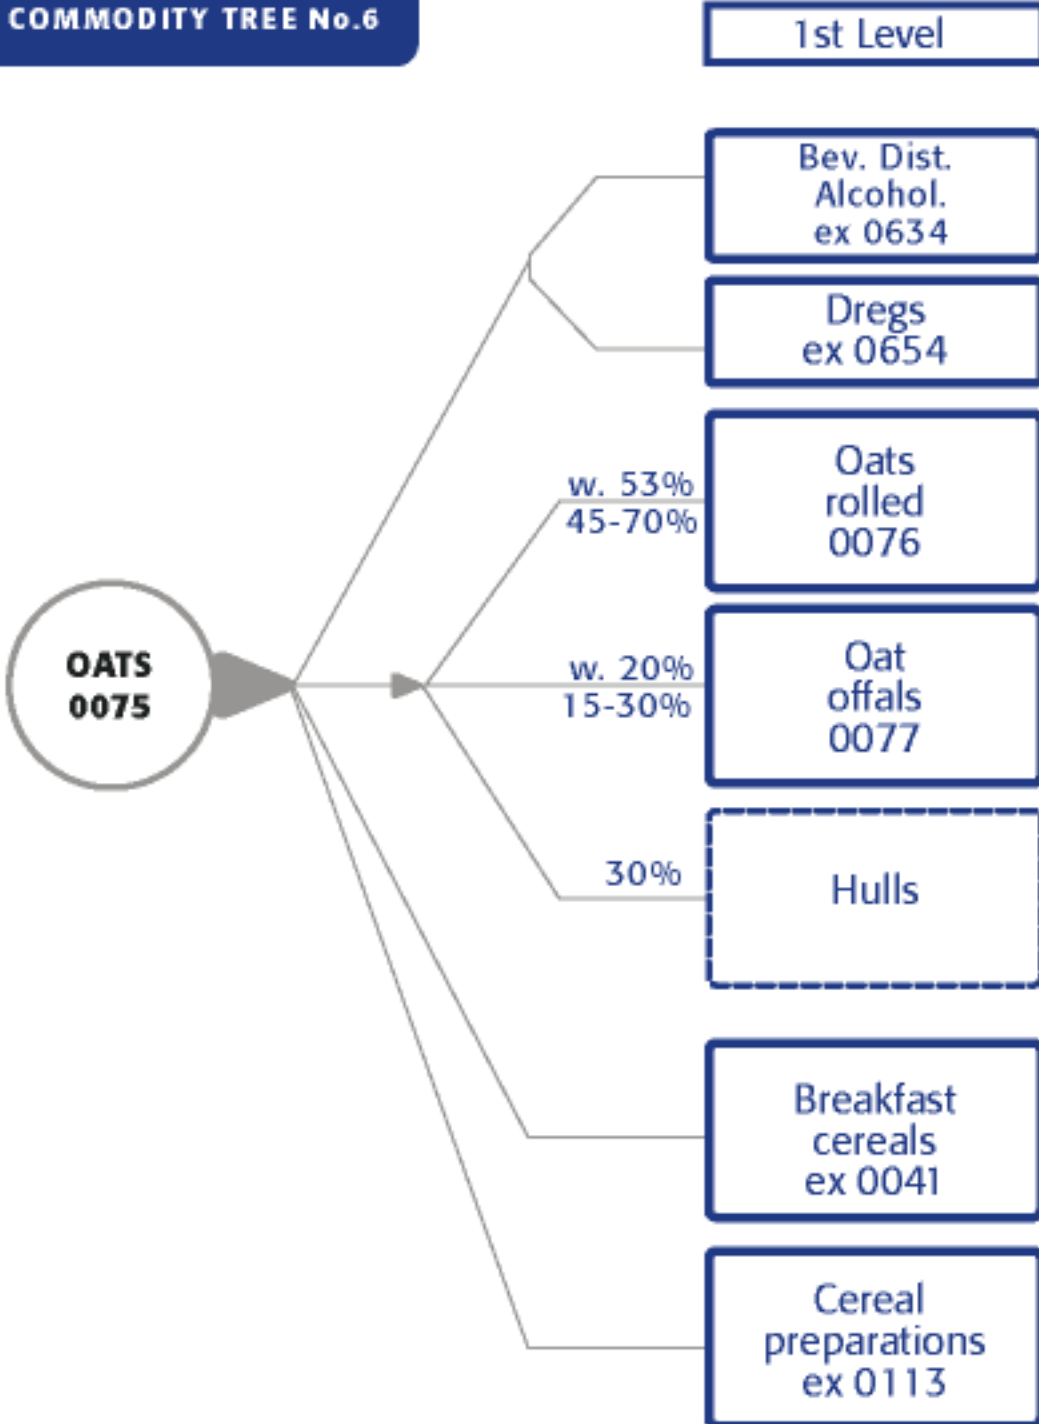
COMMODITY TREE No.6

1st Level

OATS
0075

Bev. Dist.
Alcohol.
ex 0634

Dregs
ex 0654

w. 53%
45-70%

Oats
rolled
0076

w. 20%
15-30%

Oat
offals
0077

30%

Hulls

Breakfast
cereals
ex 0041

Cereal
preparations
ex 0113